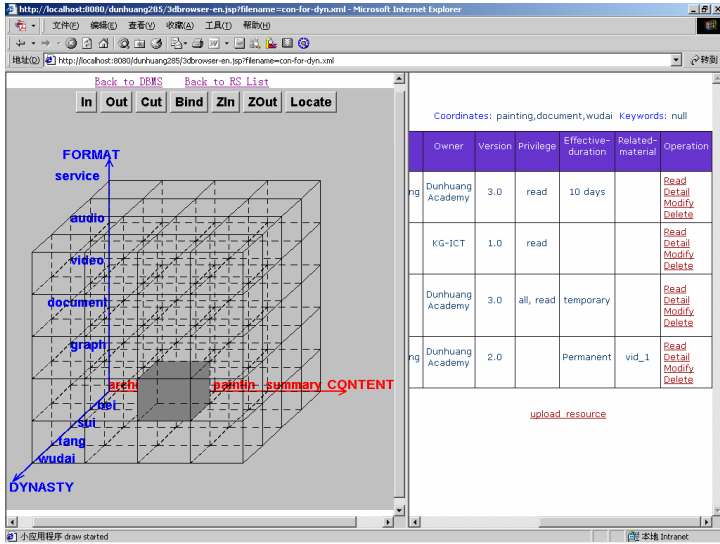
http://localhost:8080/dunhuang285/3dbrowser-en.jsp?filename=con-for-dyn.xml - Microsoft Internet Explorer

文件(F) 编辑(E) 查看(V) 收藏(A) 工具(T) 帮助(H)

地址(D) http://localhost:8080/dunhuang285/3dbrowser-en.jsp?filename=con-for-dyn.xml 转到

Back to DBMS Back to RS List

In Out Cut Bind ZIn ZOut Locate

FORMAT
service
audio
video
document
graph
archi paintin summary CONTENT
bei
sui
tang
wudai
DYNASTY

Coordinates: painting,document,wudai Keywords: null

| | Owner | Version | Privilege | Effective-duration | Related-material | Operation |
|---|---|---|---|---|---|---|
| ng | Dunhuang Academy | 3.0 | read | 10 days | | Read Detail Modify Delete |
| | KG-ICT | 1.0 | read | | | Read Detail Modify Delete |
| | Dunhuang Academy | 3.0 | all, read | temporary | | Read Detail Modify Delete |
| ng | Dunhuang Academy | 2.0 | | Permanent | vid_1 | Read Detail Modify Delete |

upload_resource

小应用程序 draw started
本地 Intranet